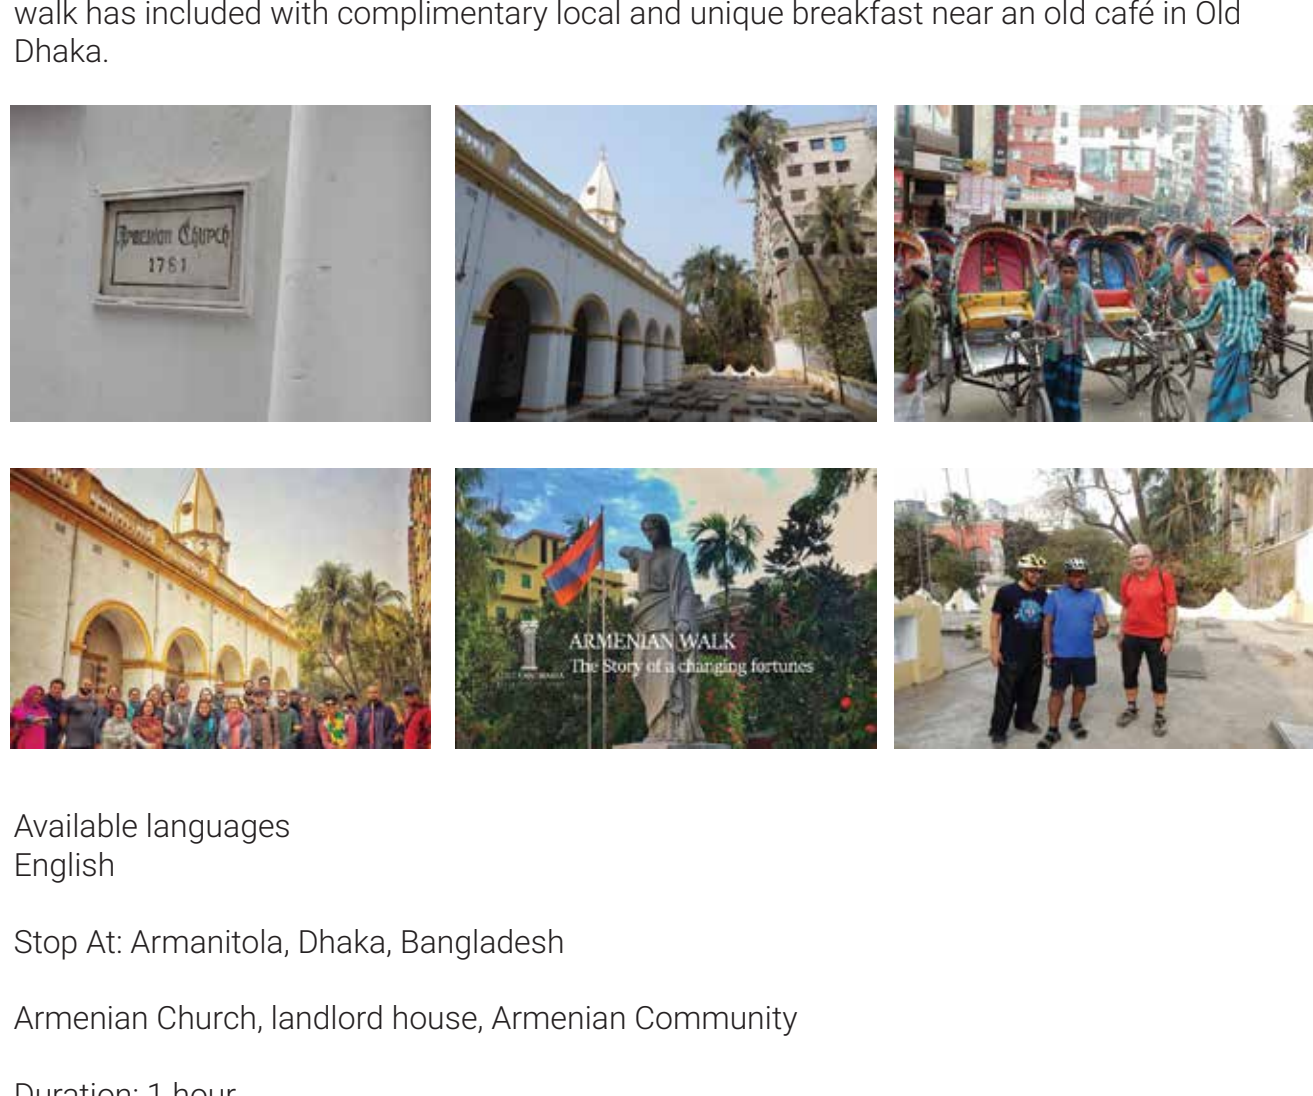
walk has included with complimentary local and unique breakfast near an old café in Old Dhaka.

Armenian Church
1781

ARMENIAN WALK
The Story of a changing fortunes

Available languages
English

Stop At: Armanitola, Dhaka, Bangladesh

Armenian Church, landlord house, Armenian Community

Duration: 1 hour